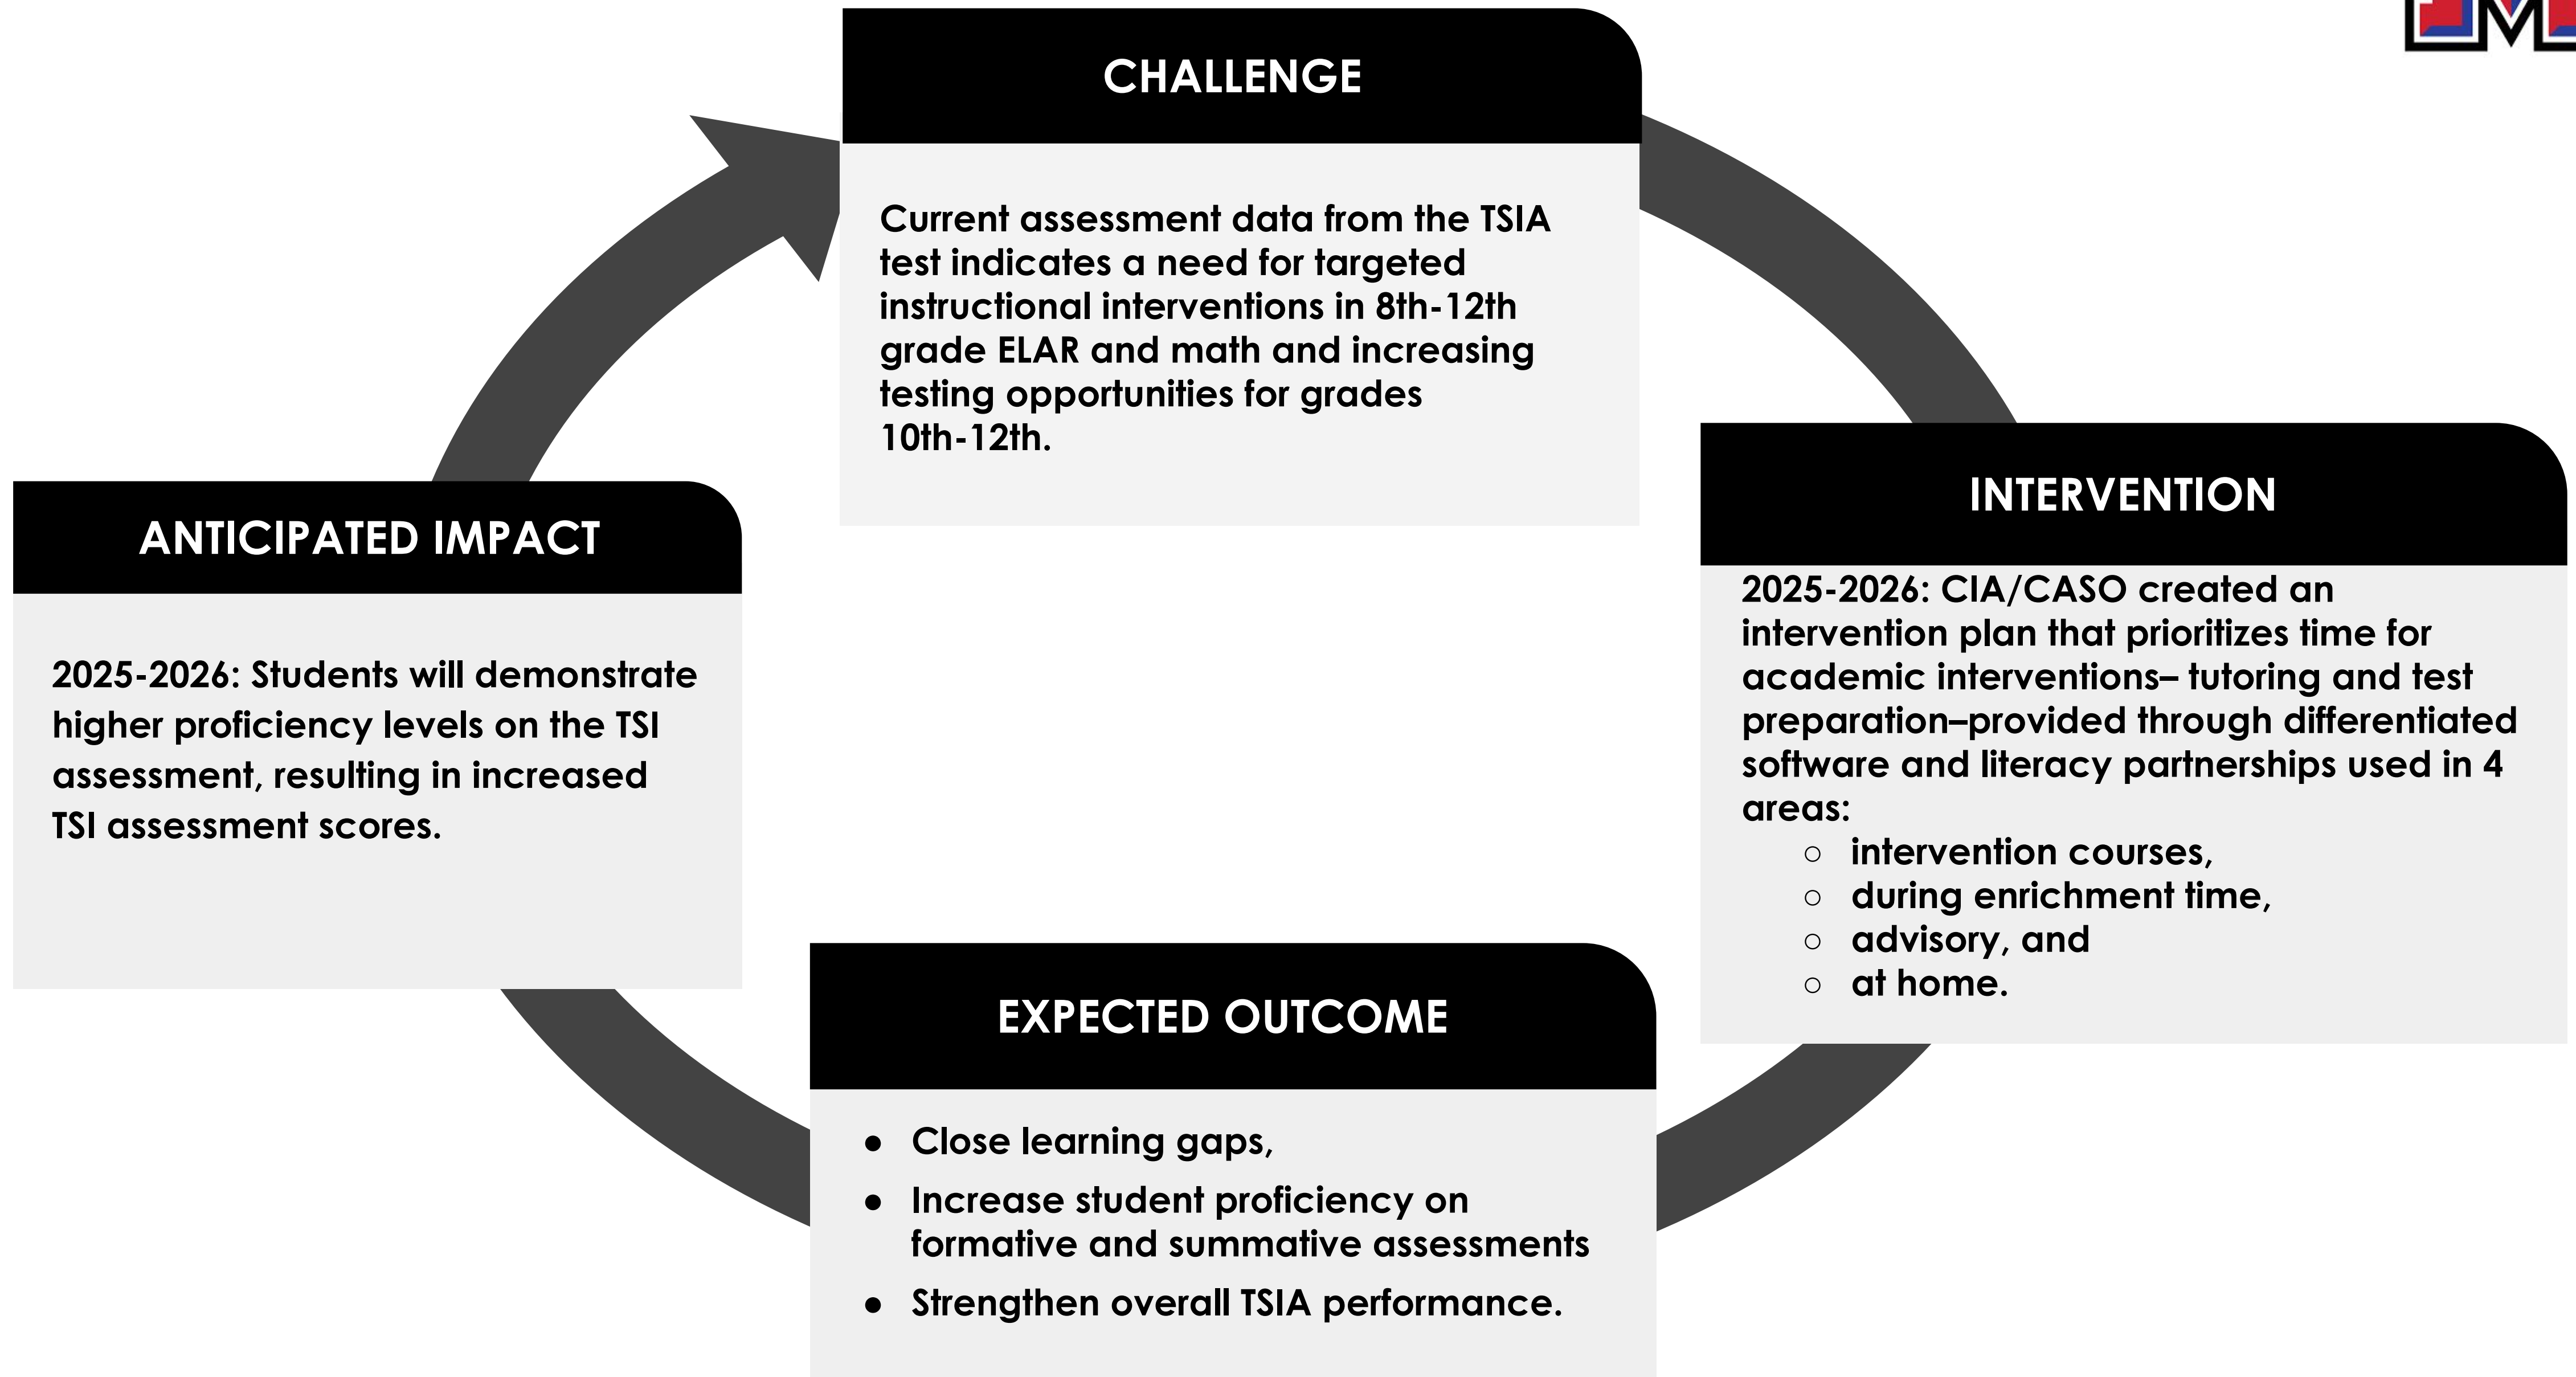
CHALLENGE

Current assessment data from the TSIA test indicates a need for targeted instructional interventions in 8th-12th grade ELAR and math and increasing testing opportunities for grades 10th-12th.

INTERVENTION

2025-2026: CIA/CASO created an intervention plan that prioritizes time for academic interventions– tutoring and test preparation–provided through differentiated software and literacy partnerships used in 4 areas:
○ intervention courses,
○ during enrichment time,
○ advisory, and
○ at home.

EXPECTED OUTCOME

• Close learning gaps,
• Increase student proficiency on formative and summative assessments
• Strengthen overall TSIA performance.

ANTICIPATED IMPACT

2025-2026: Students will demonstrate higher proficiency levels on the TSI assessment, resulting in increased TSI assessment scores.